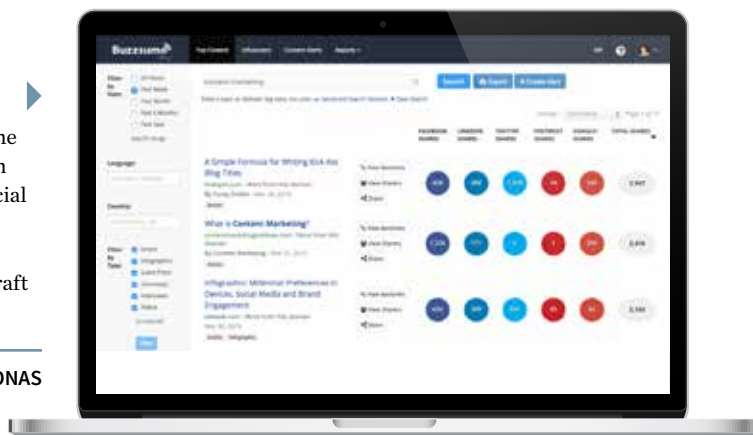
he
n
cial

raft

ONAS

BuzzSumo

Top Content Influencers Content Alerts Reports

content marketing

Search Export Create Alert

Filter By Date

Language

Country

Filter By Type

A Simple Formula for Writing Kick-Ass Blog Titles

What is Content Marketing?

Infographic: Millennial Preferences in Devices, Social Media and Brand Engagement

View Backlinks
View Sharers
Share

FACEBOOK SHARES
LINKEDIN SHARES
TWITTER SHARES
PINTEREST SHARES
GOOGLE+ SHARES
TOTAL SHARES